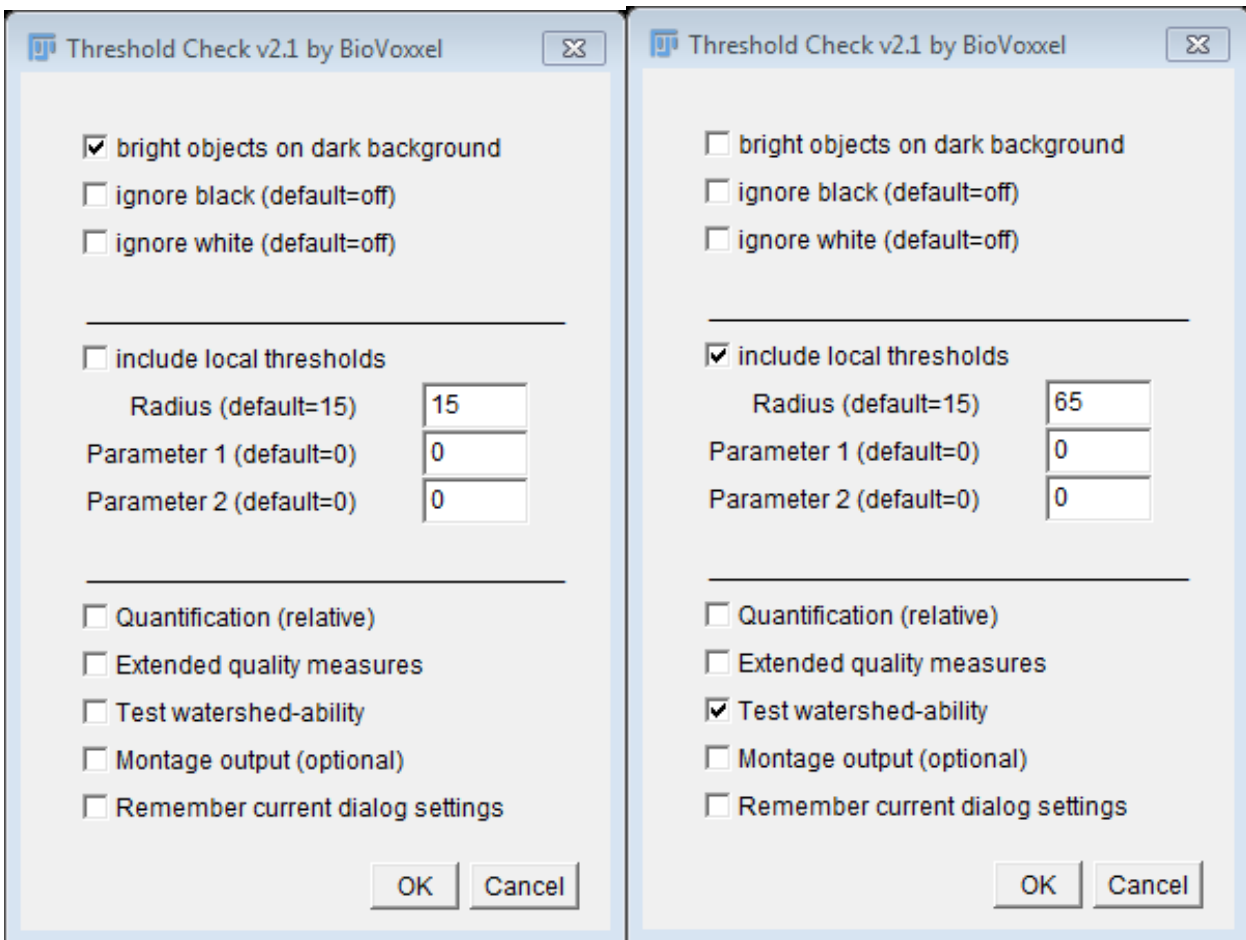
Threshold Check v2.1 by BioVoxxel

☑ bright objects on dark background
☐ ignore black (default=off)
☐ ignore white (default=off)

☐ include local thresholds
Radius (default=15) 15
Parameter 1 (default=0) 0
Parameter 2 (default=0) 0

☐ Quantification (relative)
☐ Extended quality measures
☐ Test watershed-ability
☐ Montage output (optional)
☐ Remember current dialog settings

OK Cancel

Threshold Check v2.1 by BioVoxxel

☐ bright objects on dark background
☐ ignore black (default=off)
☐ ignore white (default=off)

☑ include local thresholds
Radius (default=15) 65
Parameter 1 (default=0) 0
Parameter 2 (default=0) 0

☐ Quantification (relative)
☐ Extended quality measures
☑ Test watershed-ability
☐ Montage output (optional)
☐ Remember current dialog settings

OK Cancel